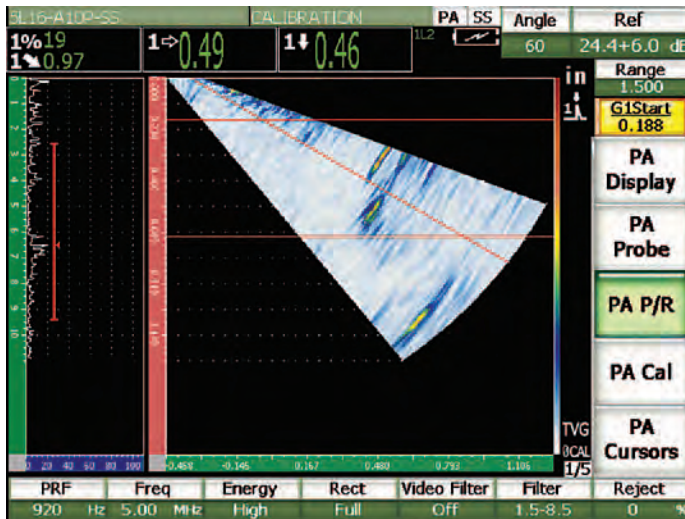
5L16-A10P-SS CALIBRATION PA SS Angle Ref
1%19
1↘0.97
1⇨0.49 1⬇0.46 1L2 60 24.4+6.0 dB
in Range 1.500
G1Start 0.188
PA Display
PA Probe
PA P/R
PA Cal
PA Cursors
TVG
0CAL
1/5
20 40 60 80 100
-0.468 -0.146 0.167 0.480 0.793 1.106
PRF Freq Energy Rect Video Filter Filter Reject
920 Hz 5.00 MHz High Full Off 1.5-8.5 0 %